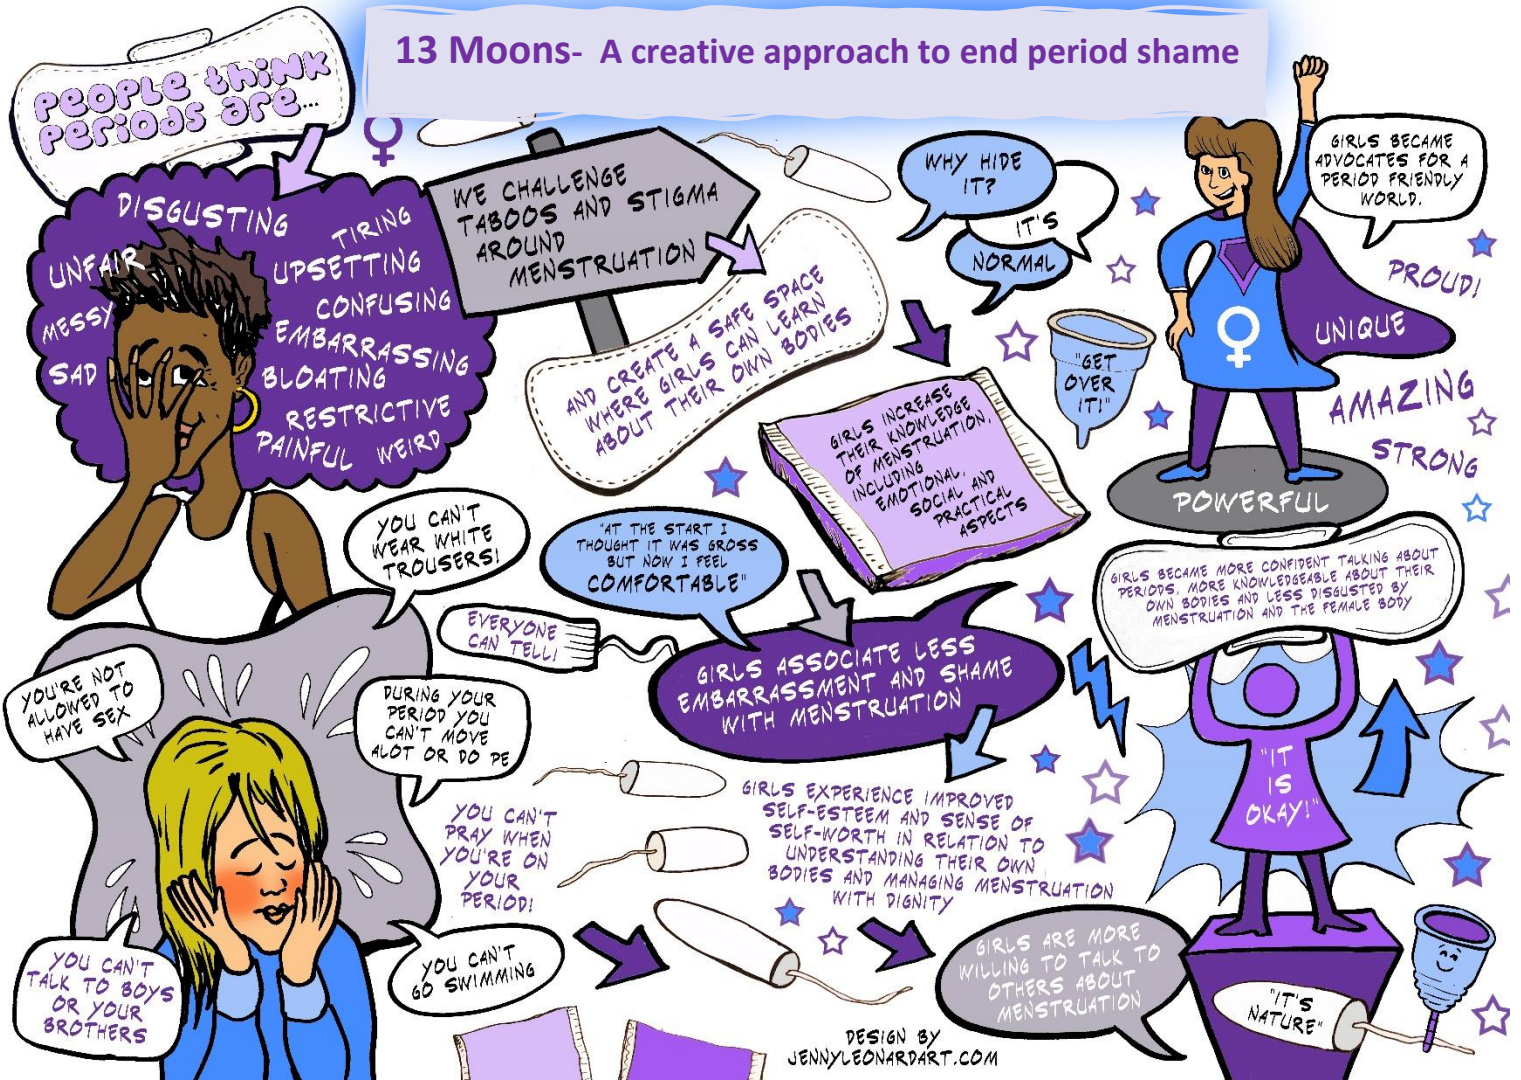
13 Moons- A creative approach to end period shame

PEOPLE THINK PERIODS ARE...

DISGUSTING
UNFAIR
TIRING
UPSETTING
MESSY
CONFUSING
SAD
EMBARRASSING
BLOATING
RESTRICTIVE
PAINFUL
WEIRD

WE CHALLENGE TABOOS AND STIGMA AROUND MENSTRUATION

AND CREATE A SAFE SPACE WHERE GIRLS CAN LEARN ABOUT THEIR OWN BODIES

WHY HIDE IT?

IT'S NORMAL

"GET OVER IT!"

GIRLS INCREASE THEIR KNOWLEDGE OF MENSTRUATION, INCLUDING EMOTIONAL, SOCIAL AND PRACTICAL ASPECTS

GIRLS BECAME ADVOCATES FOR A PERIOD FRIENDLY WORLD.

PROUD!
UNIQUE
AMAZING
STRONG
POWERFUL

YOU CAN'T WEAR WHITE TROUSERS!

"AT THE START I THOUGHT IT WAS GROSS BUT NOW I FEEL COMFORTABLE"

EVERYONE CAN TELL!

GIRLS ASSOCIATE LESS EMBARRASSMENT AND SHAME WITH MENSTRUATION

GIRLS BECAME MORE CONFIDENT TALKING ABOUT PERIODS, MORE KNOWLEDGEABLE ABOUT THEIR OWN BODIES AND LESS DISGUSTED BY MENSTRUATION AND THE FEMALE BODY

YOU'RE NOT ALLOWED TO HAVE SEX

DURING YOUR PERIOD YOU CAN'T MOVE ALOT OR DO PE

YOU CAN'T PRAY WHEN YOU'RE ON YOUR PERIOD!

GIRLS EXPERIENCE IMPROVED SELF-ESTEEM AND SENSE OF SELF-WORTH IN RELATION TO UNDERSTANDING THEIR OWN BODIES AND MANAGING MENSTRUATION WITH DIGNITY

"IT IS OKAY!"

YOU CAN'T TALK TO BOYS OR YOUR BROTHERS

YOU CAN'T GO SWIMMING

GIRLS ARE MORE WILLING TO TALK TO OTHERS ABOUT MENSTRUATION

"IT'S NATURE"

DESIGN BY JENNYLEONARDART.COM